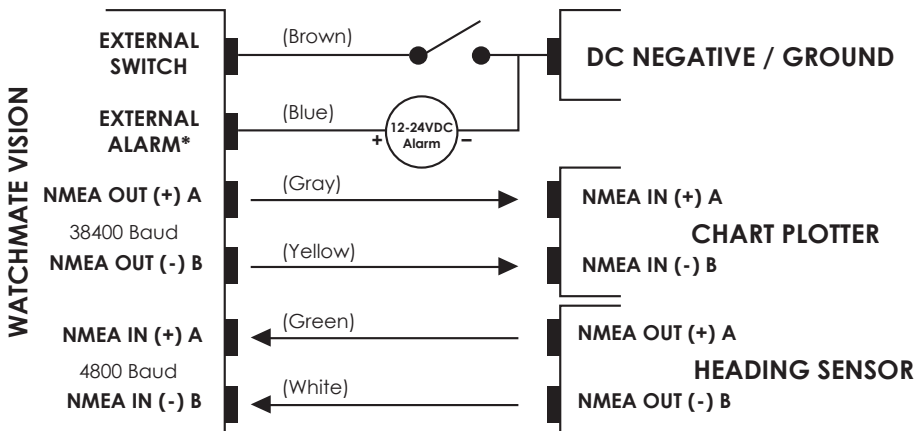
WATCHMATE VISION

EXTERNAL SWITCH

(Brown)

DC NEGATIVE / GROUND

EXTERNAL ALARM*

(Blue)

+ 12-24VDC Alarm −

NMEA OUT (+) A

(Gray)

NMEA IN (+) A

38400 Baud

CHART PLOTTER

NMEA OUT (-) B

(Yellow)

NMEA IN (-) B

NMEA IN (+) A

(Green)

NMEA OUT (+) A

4800 Baud

HEADING SENSOR

NMEA IN (-) B

(White)

NMEA OUT (-) B